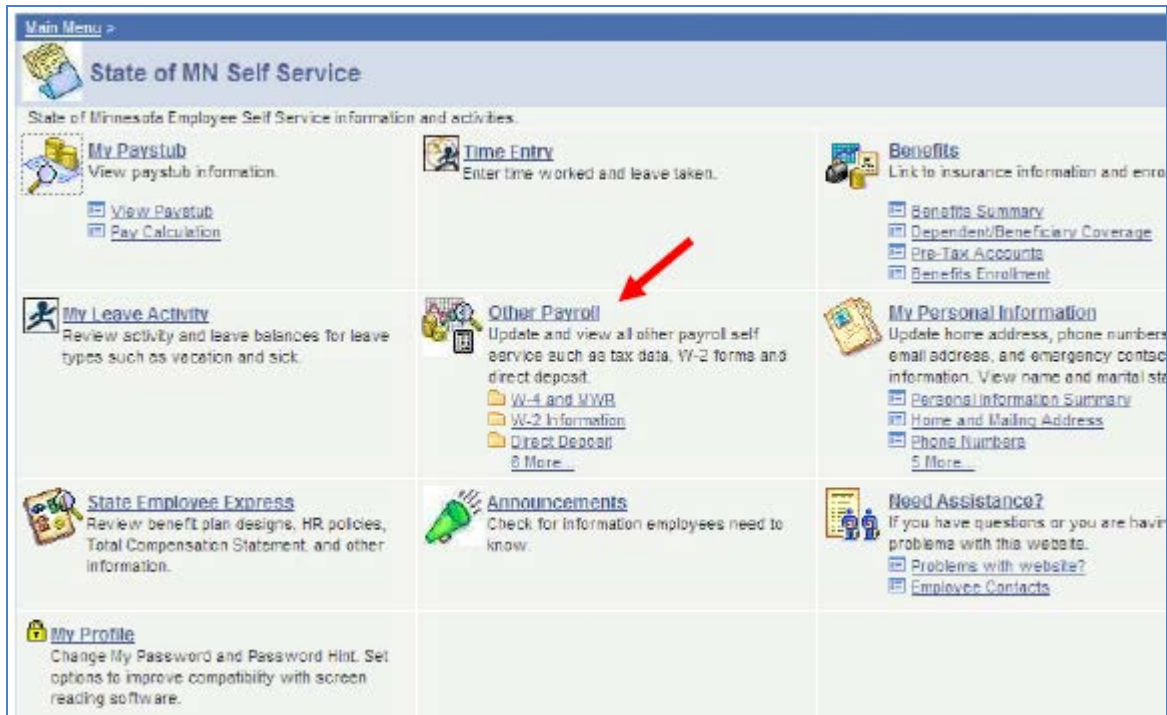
Main Menu >

State of MN Self Service

State of Minnesota Employee Self Service information and activities.

My Paystub
View paystub information.
View Paystub
Pay Calculation

Time Entry
Enter time worked and leave taken.

Benefits
Link to insurance information and enro
Benefits Summary
Dependent/Beneficiary Coverage
Pre-Tax Accounts
Benefits Enrollment

My Leave Activity
Review activity and leave balances for leave types such as vacation and sick.

Other Payroll
Update and view all other payroll self service such as tax data, W-2 forms and direct deposit.
W-4 and MWR
W-2 Information
Direct Deposit
8 More...

My Personal Information
Update home address, phone numbers email address, and emergency contac information. View name and marital sta
Personal Information Summary
Home and Mailing Address
Phone Numbers
5 More...

State Employee Express
Review benefit plan designs, HR policies, Total Compensation Statement, and other information.

Announcements
Check for information employees need to know.

Need Assistance?
If you have questions or you are havi problems with this website.
Problems with website?
Employee Contacts

My Profile
Change My Password and Password Hint. Set options to improve compatibility with screen reading software.